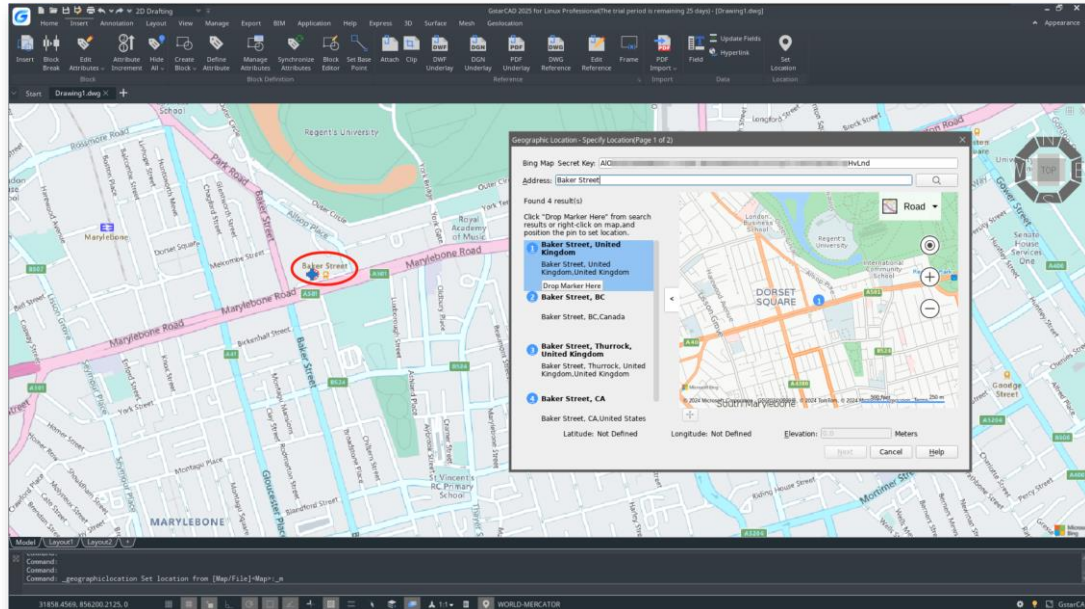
2D Drafting

GstarCAD 2025 for Linux Professional(The trial period is remaining 25 days) - [Drawing1.dwg]

Home Insert Annotation Layout View Manage Export BIM Application Help Express 3D Surface Mesh Geolocation

Appearance

Insert Block Break Edit Attributes Attribute Increment Hide All Create Block Define Attribute Manage Attributes Synchronize Attributes Block Editor Set Base Point Attach Clip DWF Underlay DGN Underlay PDF Underlay DWG Reference Edit Reference Frame PDF Import Field Update Fields Hyperlink Set Location

Block Block Definition Reference Import Data Location

Start Drawing1.dwg

Regent's University
Park Road
Marylebone
Dorset Square
Baker Street
Marylebone Road
Royal Academy of Music
Outer Circle
York Terrace
Glentworth Street
Gloucester Place
St Vincent's RC Primary School
MARYLEBONE
Mortimer Street
A501
A41
B524
A5204
Goodge Street

Geographic Location - Specify Location(Page 1 of 2)

Bing Map Secret Key: AIO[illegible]HvLnd
Address: Baker Street

Found 4 result(s)
Click "Drop Marker Here" from search results or right-click on map,and position the pin to set location.

1 Baker Street, United Kingdom
Baker Street, United Kingdom,United Kingdom
Drop Marker Here

2 Baker Street, BC
Baker Street, BC,Canada

3 Baker Street, Thurrock, United Kingdom
Baker Street, Thurrock, United Kingdom,United Kingdom

4 Baker Street, CA
Baker Street, CA,United States

Road
London Business School
Regent's University
International Community School
DORSET SQUARE
South Marylebone
© 2024 Microsoft Corporation © 2024 TomTom © 2024 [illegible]

Latitude: Not Defined Longitude: Not Defined Elevation: 0.0 Meters

Next Cancel Help

Model Layout1 Layout2

Command:
Command:
Command: _geographiclocation Set location from [Map/File]<Map>: _m

31858.4569, 856200.2125, 0
WORLD-MERCATOR